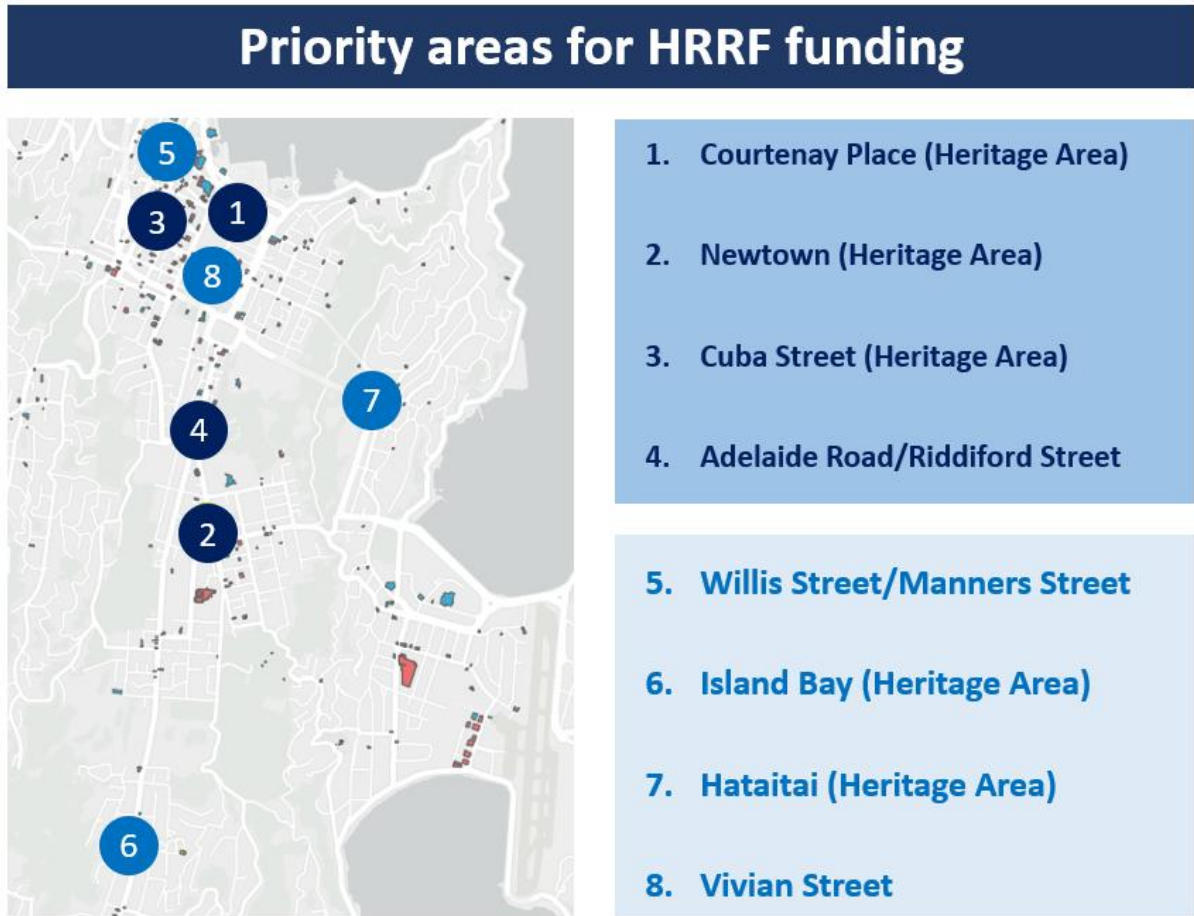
Priority areas for HRRF funding

5
3
1
8
7
4
2
6

1. Courtenay Place (Heritage Area)

2. Newtown (Heritage Area)

3. Cuba Street (Heritage Area)

4. Adelaide Road/Riddiford Street

5. Willis Street/Manners Street

6. Island Bay (Heritage Area)

7. Hataitai (Heritage Area)

8. Vivian Street